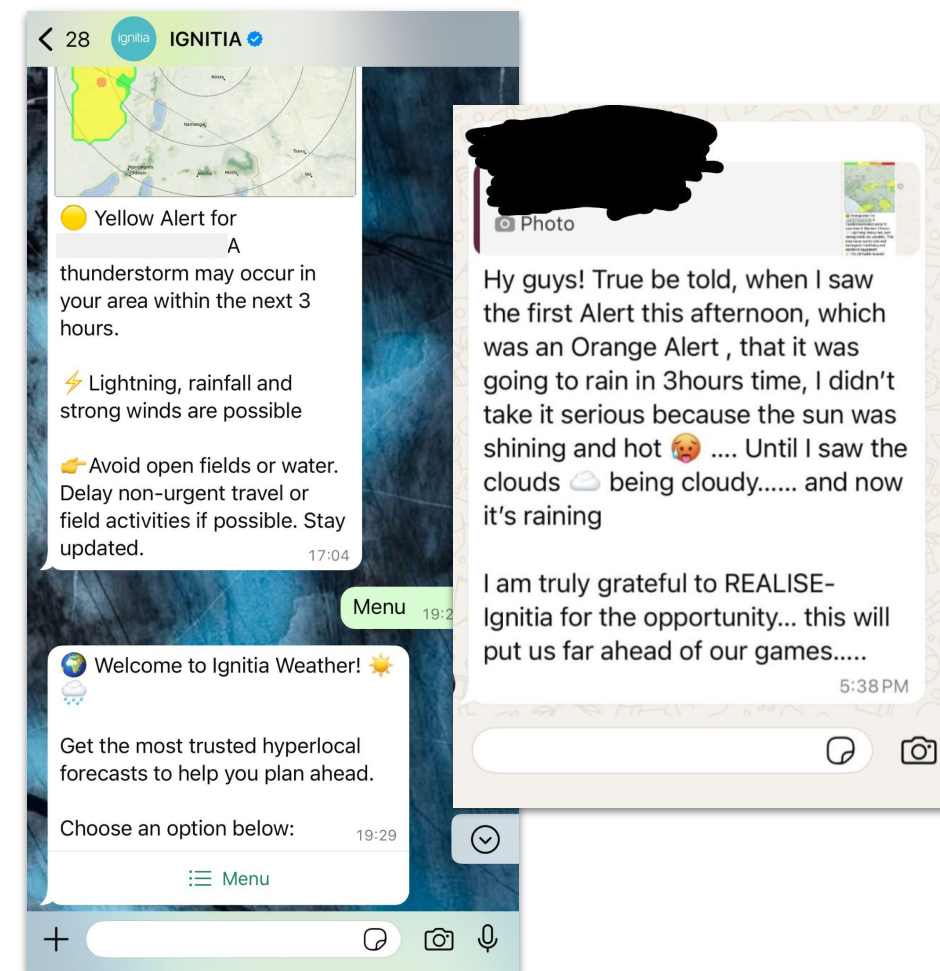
< 28 ignitia IGNITIA

🟡 Yellow Alert for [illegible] A thunderstorm may occur in your area within the next 3 hours.

⚡ Lightning, rainfall and strong winds are possible

👉 Avoid open fields or water. Delay non-urgent travel or field activities if possible. Stay updated.
17:04

Menu 19:2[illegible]

🌍 Welcome to Ignitia Weather! ☀️🌧️

Get the most trusted hyperlocal forecasts to help you plan ahead.

Choose an option below:
19:29

Menu

Photo

Hy guys! True be told, when I saw the first Alert this afternoon, which was an Orange Alert , that it was going to rain in 3hours time, I didn't take it serious because the sun was shining and hot 🥵 .... Until I saw the clouds ☁️ being cloudy...... and now it's raining

I am truly grateful to REALISE-Ignitia for the opportunity... this will put us far ahead of our games.....
5:38 PM